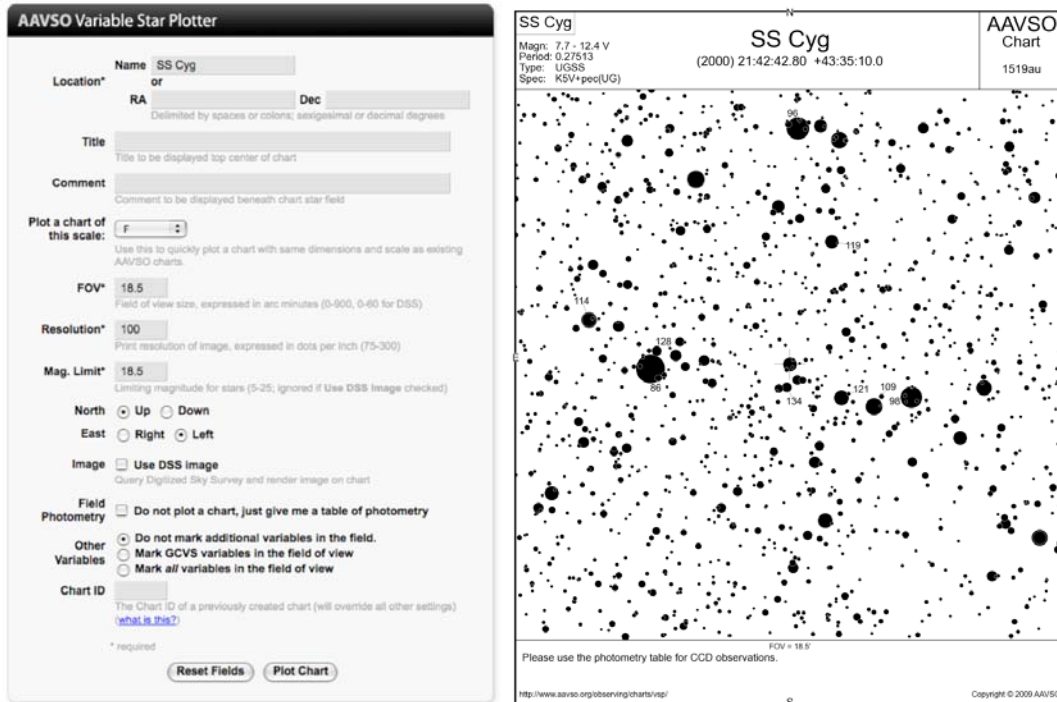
AAVSO Variable Star Plotter

Location* Name SS Cyg
or
RA Dec
Delimited by spaces or colons; sexigesimal or decimal degrees

Title
Title to be displayed top center of chart

Comment
Comment to be displayed beneath chart star field

Plot a chart of this scale: F
Use this to quickly plot a chart with same dimensions and scale as existing AAVSO charts.

FOV* 18.5
Field of view size, expressed in arc minutes (0-900, 0-60 for DSS)

Resolution* 100
Print resolution of image, expressed in dots per inch (75-300)

Mag. Limit* 18.5
Limiting magnitude for stars (5-25; ignored if Use DSS Image checked)

North Up Down

East Right Left

Image Use DSS image
Query Digitized Sky Survey and render image on chart

Field Photometry Do not plot a chart, just give me a table of photometry

Other Variables Do not mark additional variables in the field.
Mark GCVS variables in the field of view
Mark *all* variables in the field of view

Chart ID
The Chart ID of a previously created chart (will override all other settings)
(what is this?)

* required

Reset Fields Plot Chart

SS Cyg
Magn: 7.7 - 12.4 V
Period: 0.27513
Type: UGSS
Spec: K5V+pec(UG)

N

SS Cyg
(2000) 21:42:42.80 +43:35:10.0

AAVSO Chart
1519au

96
119
114
128
86
121
109
98
134
E

FOV = 18.5'
Please use the photometry table for CCD observations.

http://www.aavso.org/observing/charts/vsp/
S
Copyright © 2009 AAVSO